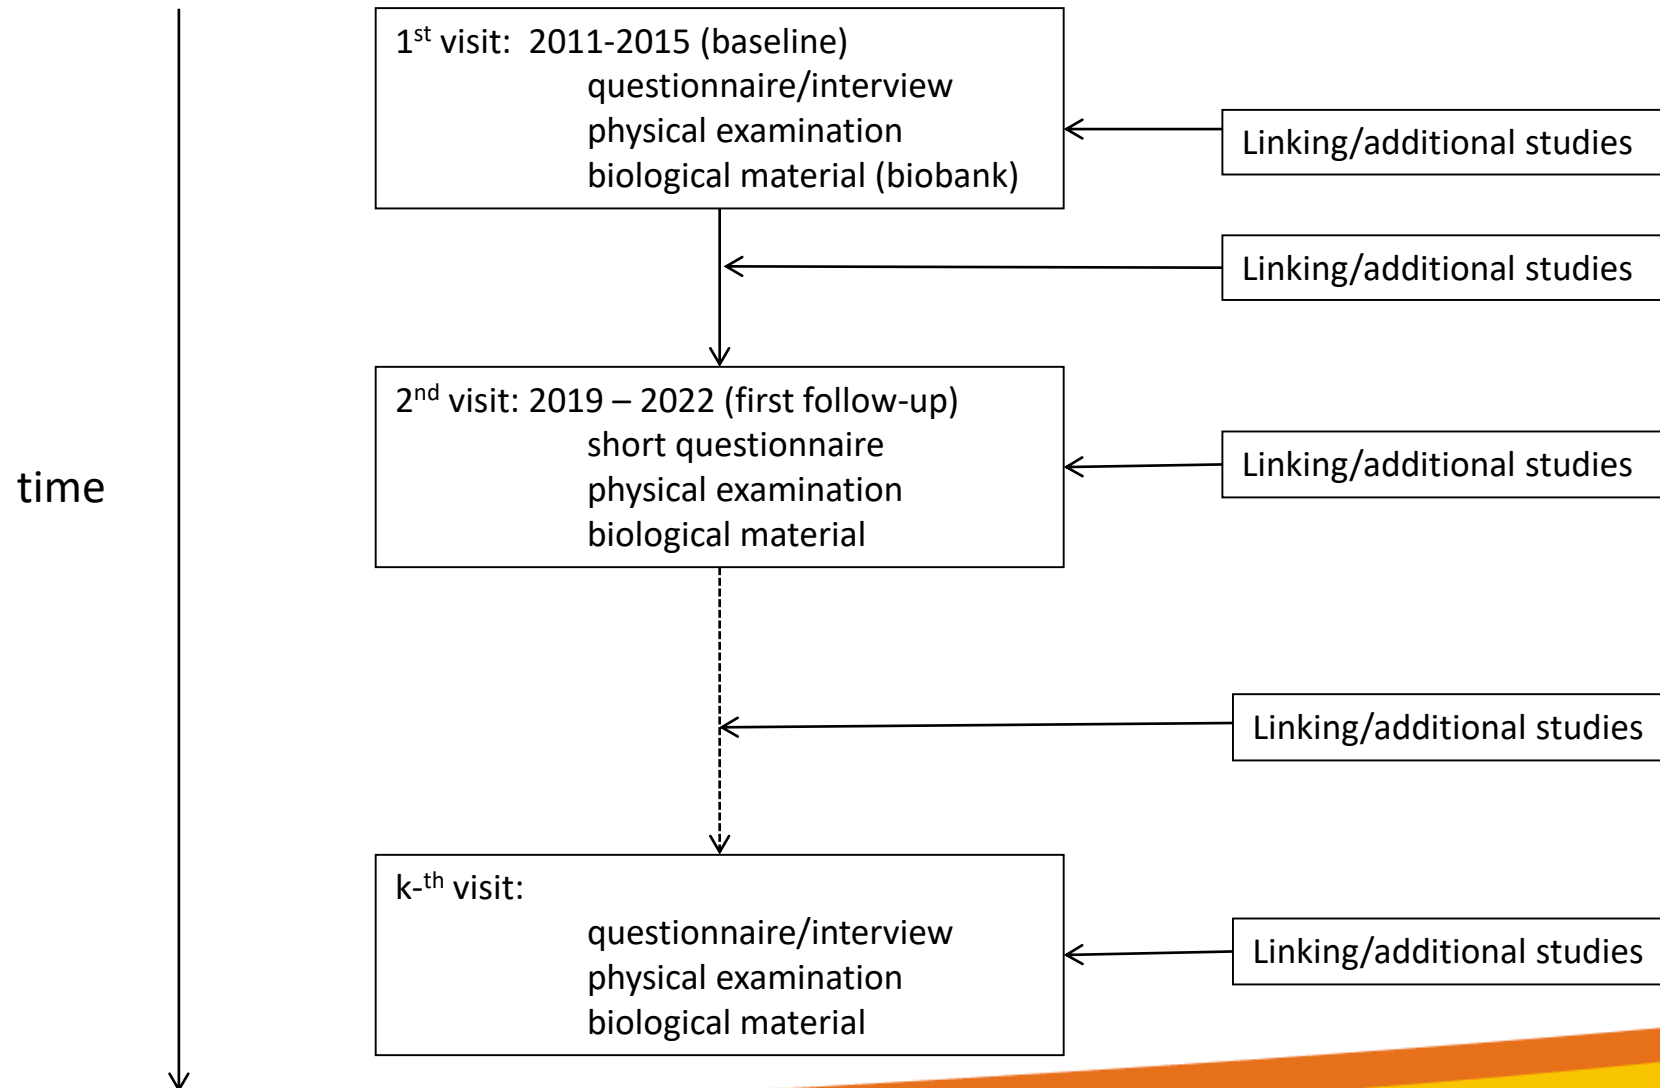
time

1$^{st}$ visit: 2011-2015 (baseline)
questionnaire/interview
physical examination
biological material (biobank)

Linking/additional studies

Linking/additional studies

2$^{nd}$ visit: 2019 – 2022 (first follow-up)
short questionnaire
physical examination
biological material

Linking/additional studies

Linking/additional studies

k-$^{th}$ visit:
questionnaire/interview
physical examination
biological material

Linking/additional studies